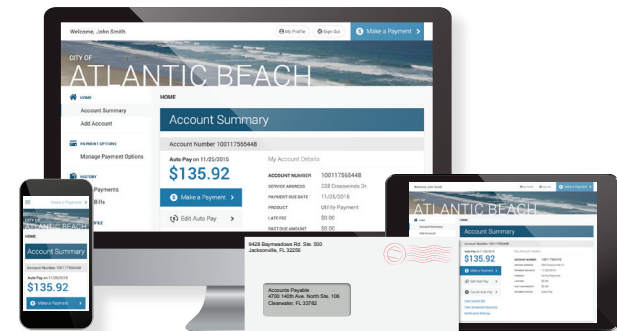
Welcome, John Smith

My Profile

Sign Out

Make a Payment

CITY OF

ATLANTIC BEACH

HOME

HOME

Account Summary

Add Account

PAYMENT OPTIONS

Manage Payment Options

HISTORY

Payments

Bills

Account Summary

Account Number 100117555448

Auto Pay on 11/25/2016

$135.92

Make a Payment

Edit Auto Pay

My Account Details

| ACCOUNT NUMBER | 100117555448 |
|---|---|
| SERVICE ADDRESS | 528 Crosswinds Dr. |
| PAYMENT DUE DATE | 11/25/2016 |
| PRODUCT | Utility Payment |
| LATE FEE | $0.00 |
| PAST DUE AMOUNT | $0.00 |

Make a Payment

CITY OF

ATLANTIC BEACH

Account Summary

Account Number 100117555448

Auto Pay on 11/25/2016

$135.92

Make a Payment

5428 Baymeadows Rd. Ste. 500

Jacksonville, FL 32256

Accounts Payable

4700 140th Ave. North Ste. 108

Clearwater, FL 33762

Welcome, John Smith

Make a Payment

ATLANTIC BEACH

Account Summary

Account Number 100117555448

$135.92

Make a Payment

Edit Auto Pay

Cancel Auto Pay

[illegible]